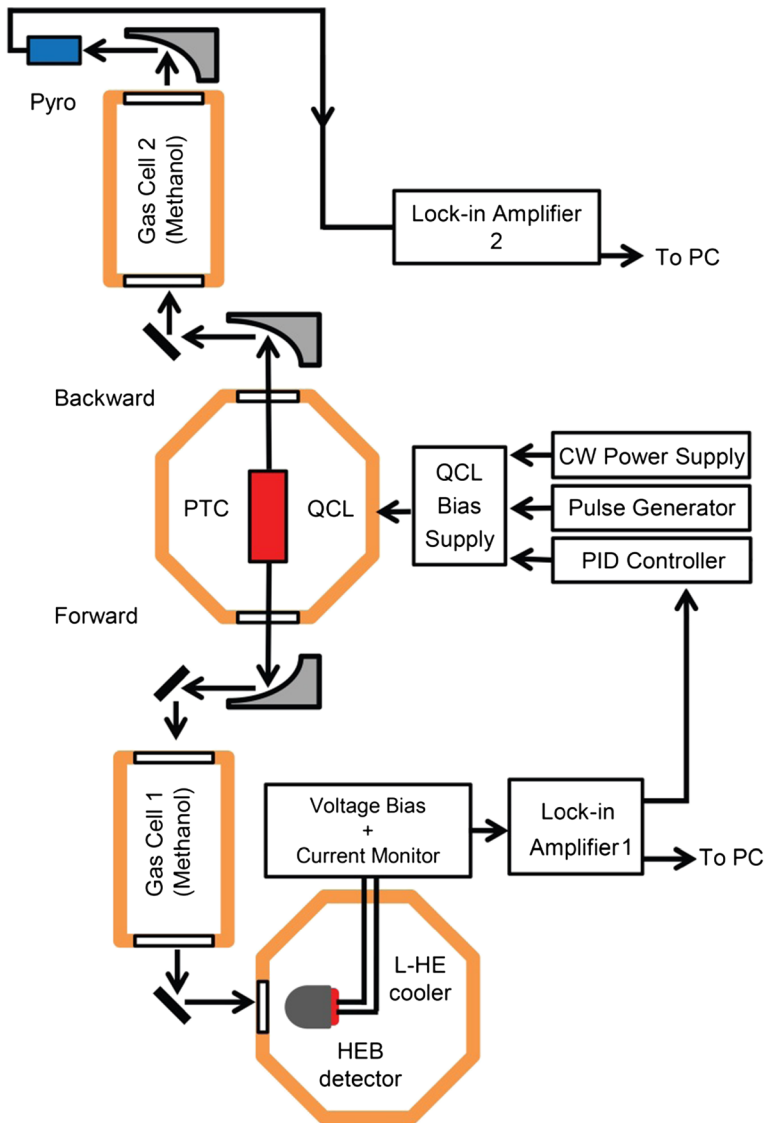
Pyro

Gas Cell 2
(Methanol)

Lock-in Amplifier
2

To PC

Backward

PTC

QCL

QCL
Bias
Supply

CW Power Supply

Pulse Generator

PID Controller

Forward

Gas Cell 1
(Methanol)

Voltage Bias
+
Current Monitor

Lock-in
Amplifier1

To PC

L-HE
cooler

HEB
detector